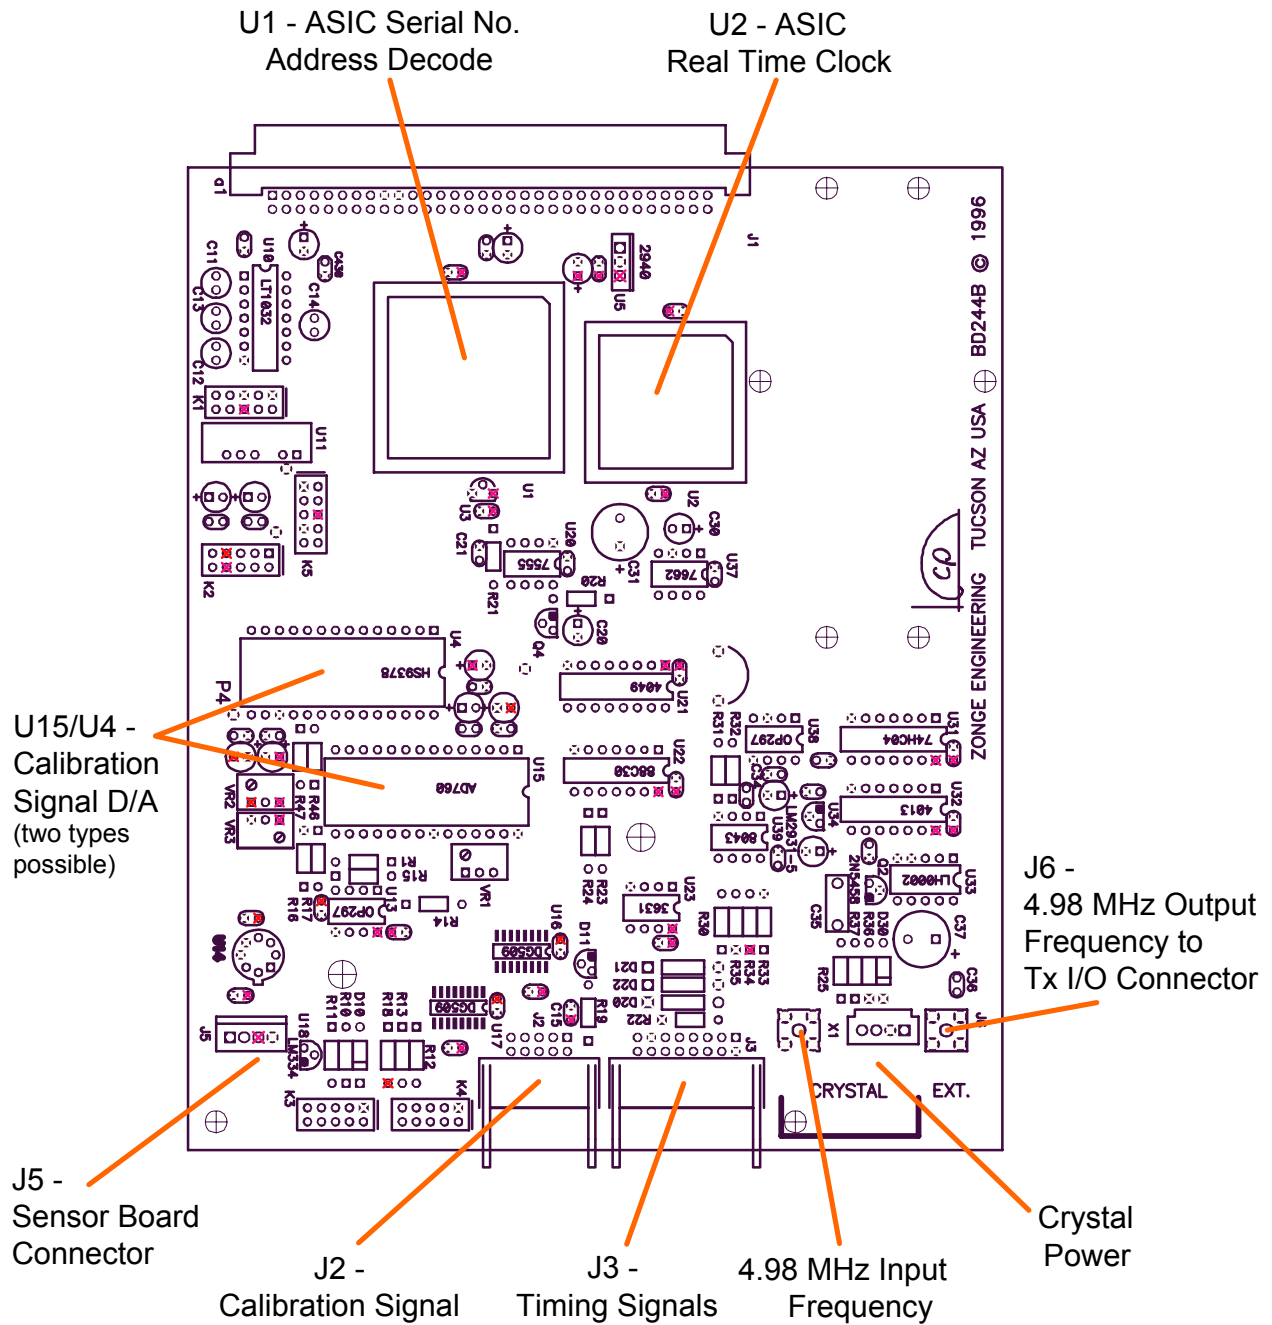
U1 - ASIC Serial No.
Address Decode

U2 - ASIC
Real Time Clock

U15/U4 -
Calibration
Signal D/A
(two types
possible)

J6 -
4.98 MHz Output
Frequency to
Tx I/O Connector

J5 -
Sensor Board
Connector

J2 -
Calibration Signal

J3 -
Timing Signals

4.98 MHz Input
Frequency

Crystal
Power

ZONGE ENGINEERING TUCSON AZ USA BD244B © 1996

J1
U1
U2
U3
U4
U5
U10
U11
U13
U15
U16
U17
U18
U20
U21
U22
U23
U31
U32
U33
U34
U36
U37
U39
K1
K2
K3
K4
K5
P4
J2
J3
J5
X1
C11
C12
C13
C14
C15
C21
C28
C31
C35
C36
C37
C38
C39
R14
R15
R16
R17
R18
R19
R20
R21
R22
R23
R24
R25
R30
R31
R32
R33
R34
R35
R36
R37
R46
R47
VR1
VR2
VR3
D10
D11
D20
D21
D22
Q4
LT1032
2940
HS9378
AD768
7555
7662
4049
88C30
OP297
74HC04
4013
8043
LH0002
3631
DG509
LM2931-5
2N5458
LM334
CRYSTAL
EXT.